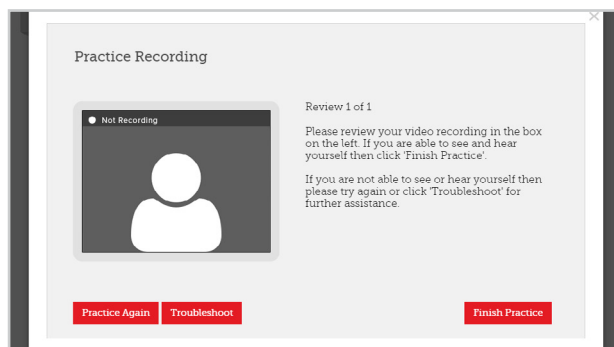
Practice Recording

Not Recording

Review 1 of 1

Please review your video recording in the box on the left. If you are able to see and hear yourself then click 'Finish Practice'.

If you are not able to see or hear yourself then please try again or click 'Troubleshoot' for further assistance.

Practice Again

Troubleshoot

Finish Practice